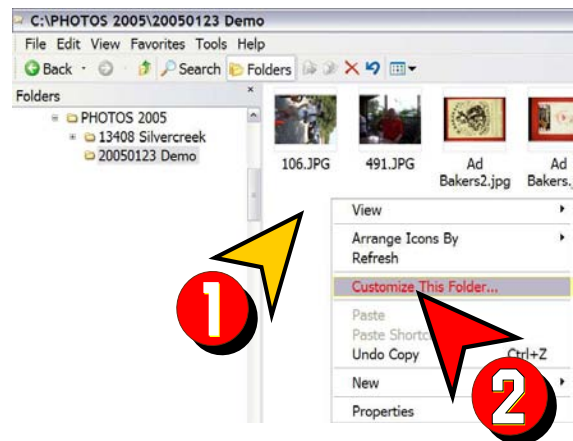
C:\PHOTOS 2005\20050123 Demo

File Edit View Favorites Tools Help

Back Search Folders

Folders ×

PHOTOS 2005
13408 Silvercreek
20050123 Demo

106.JPG
491.JPG
Ad Bakers2.jpg
Ad Bakers.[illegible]

View
Arrange Icons By
Refresh
Customize This Folder...
Paste
Paste Shortc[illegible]
Undo Copy Ctrl+Z
New
Properties

1
2